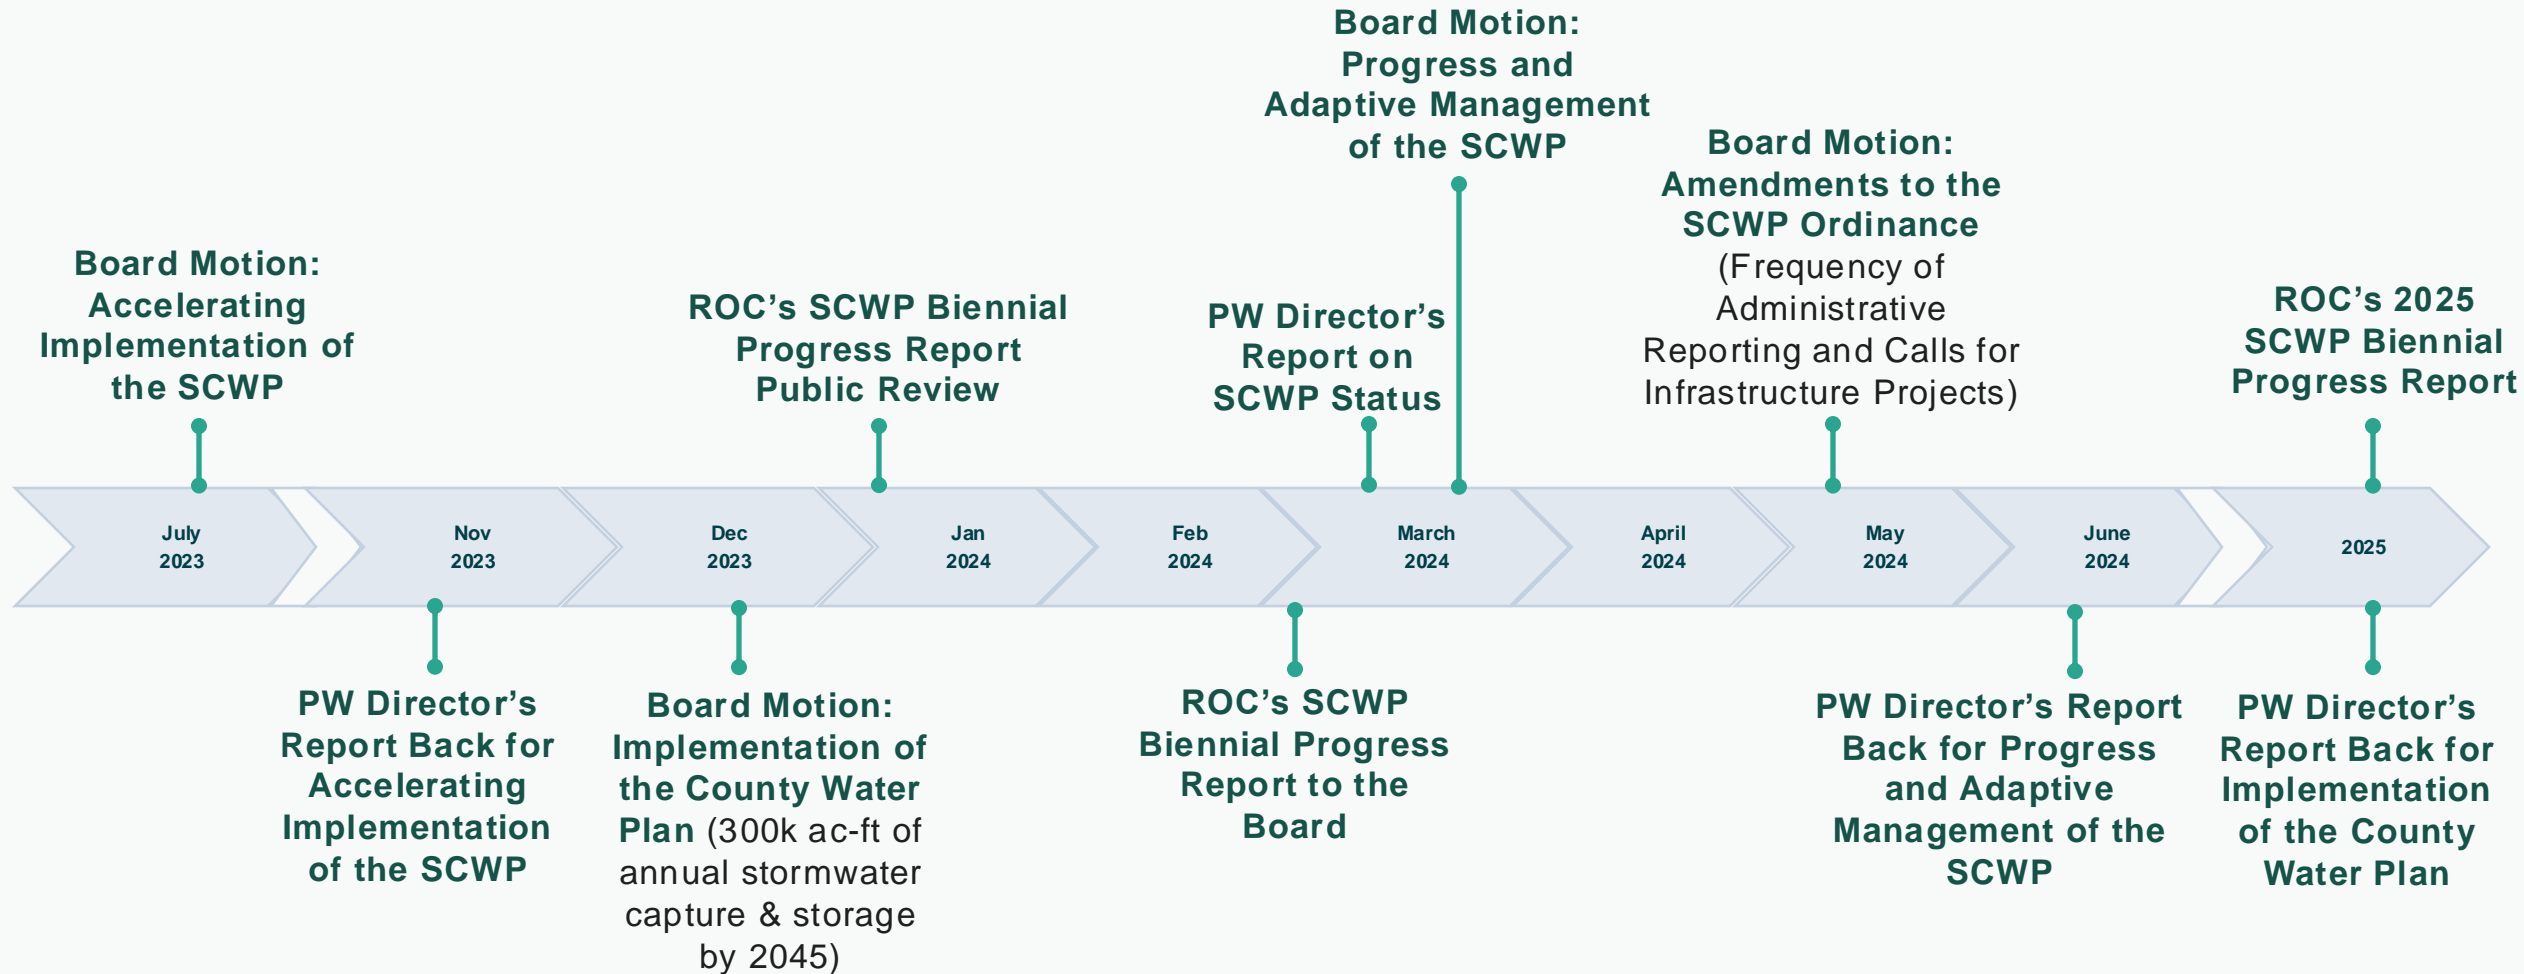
Board Motion: Accelerating Implementation of the SCWP

ROC's SCWP Biennial Progress Report Public Review

PW Director's Report on SCWP Status

Board Motion: Progress and Adaptive Management of the SCWP

Board Motion: Amendments to the SCWP Ordinance (Frequency of Administrative Reporting and Calls for Infrastructure Projects)

ROC's 2025 SCWP Biennial Progress Report

July 2023

Nov 2023

Dec 2023

Jan 2024

Feb 2024

March 2024

April 2024

May 2024

June 2024

2025

PW Director's Report Back for Accelerating Implementation of the SCWP

Board Motion: Implementation of the County Water Plan (300k ac-ft of annual stormwater capture & storage by 2045)

ROC's SCWP Biennial Progress Report to the Board

PW Director's Report Back for Progress and Adaptive Management of the SCWP

PW Director's Report Back for Implementation of the County Water Plan